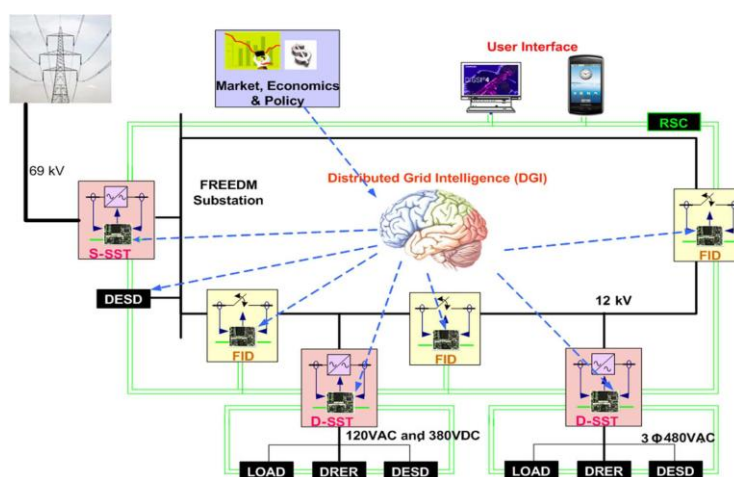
Market, Economics & Policy

User Interface

RSC

69 kV

FREEDM Substation

Distributed Grid Intelligence (DGI)

S-SST

FID

DESD

FID

FID

12 kV

D-SST

D-SST

120VAC and 380VDC

3 Φ480VAC

LOAD

DRER

DESD

LOAD

DRER

DESD